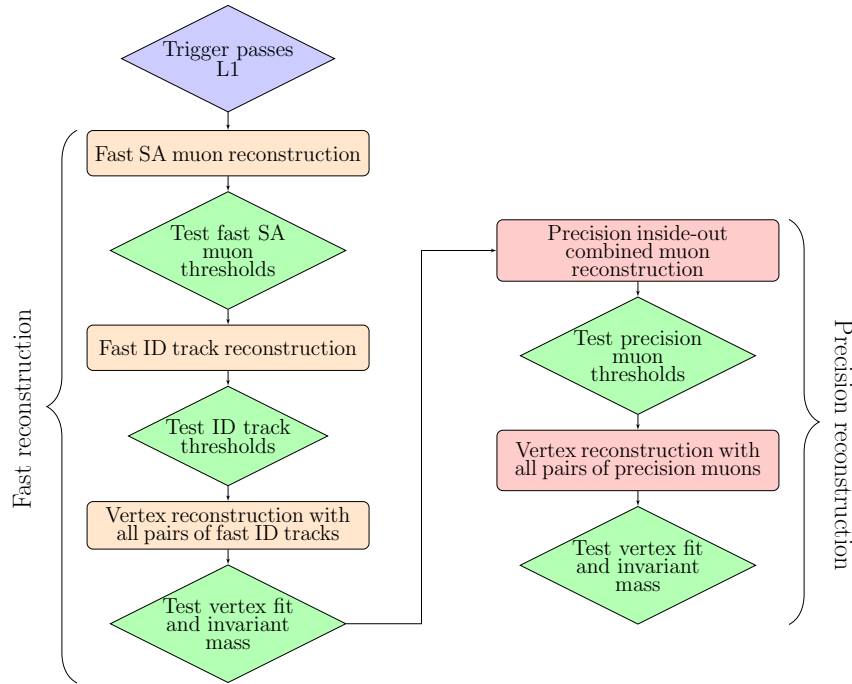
Trigger passes L1

Fast reconstruction

Fast SA muon reconstruction

Test fast SA muon thresholds

Fast ID track reconstruction

Test ID track thresholds

Vertex reconstruction with all pairs of fast ID tracks

Test vertex fit and invariant mass

Precision inside-out combined muon reconstruction

Test precision muon thresholds

Vertex reconstruction with all pairs of precision muons

Test vertex fit and invariant mass

Precision reconstruction